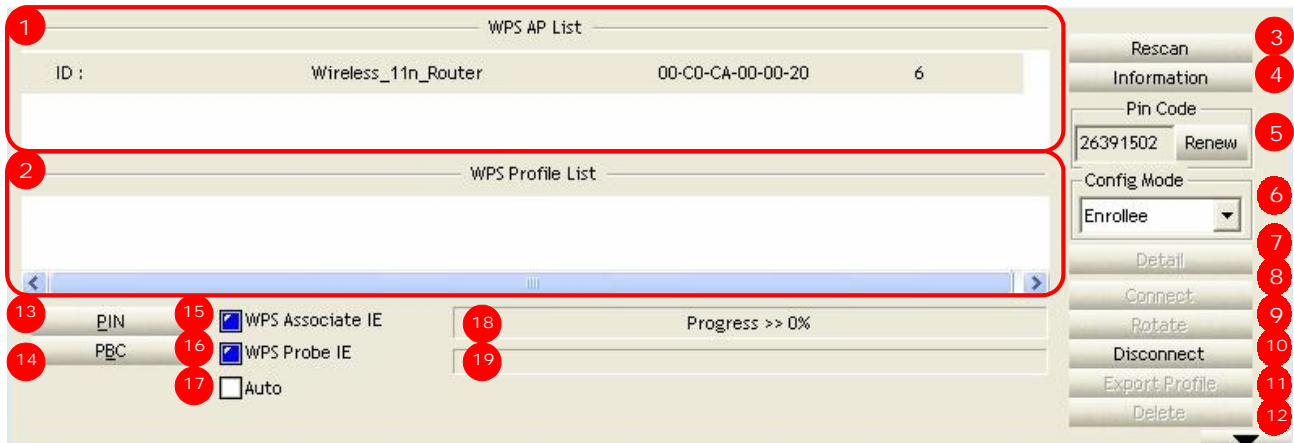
1 WPS AP List

ID : Wireless_11n_Router 00-C0-CA-00-00-20 6

2 WPS Profile List

3 Rescan
4 Information
Pin Code
26391502 Renew 5
Config Mode
Enrollee 6
7 Detail
8 Connect
9 Rotate
10 Disconnect
11 Export Profile
12 Delete

13 PIN
14 PBC
15 WPS Associate IE
16 WPS Probe IE
17 Auto
18 Progress >> 0%
19